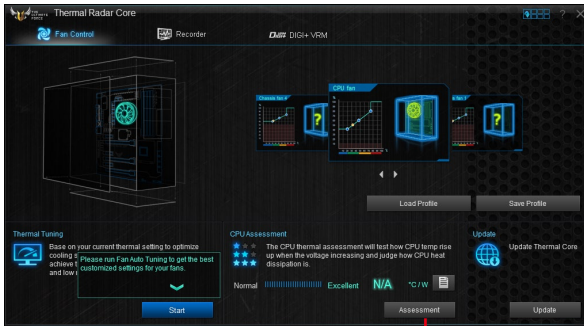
THE ULTIMATE FORCE

Thermal Radar Core

Fan Control

Recorder

DIGI+ VRM

Chassis fan 1

CPU fan

fan 1

?

?

Load Profile

Save Profile

Thermal Tuning

Base on your current thermal setting to optimize cooling s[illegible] achieve t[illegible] and low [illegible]

Please run Fan Auto Tuning to get the best customized settings for your fans.

Start

CPU Assessment

The CPU thermal assessment will test how CPU temp rise up when the voltage increasing and judge how CPU heat dissipation is.

Normal

Excellent

N/A

°C / W

Assessment

Update

Update Thermal Core

Update